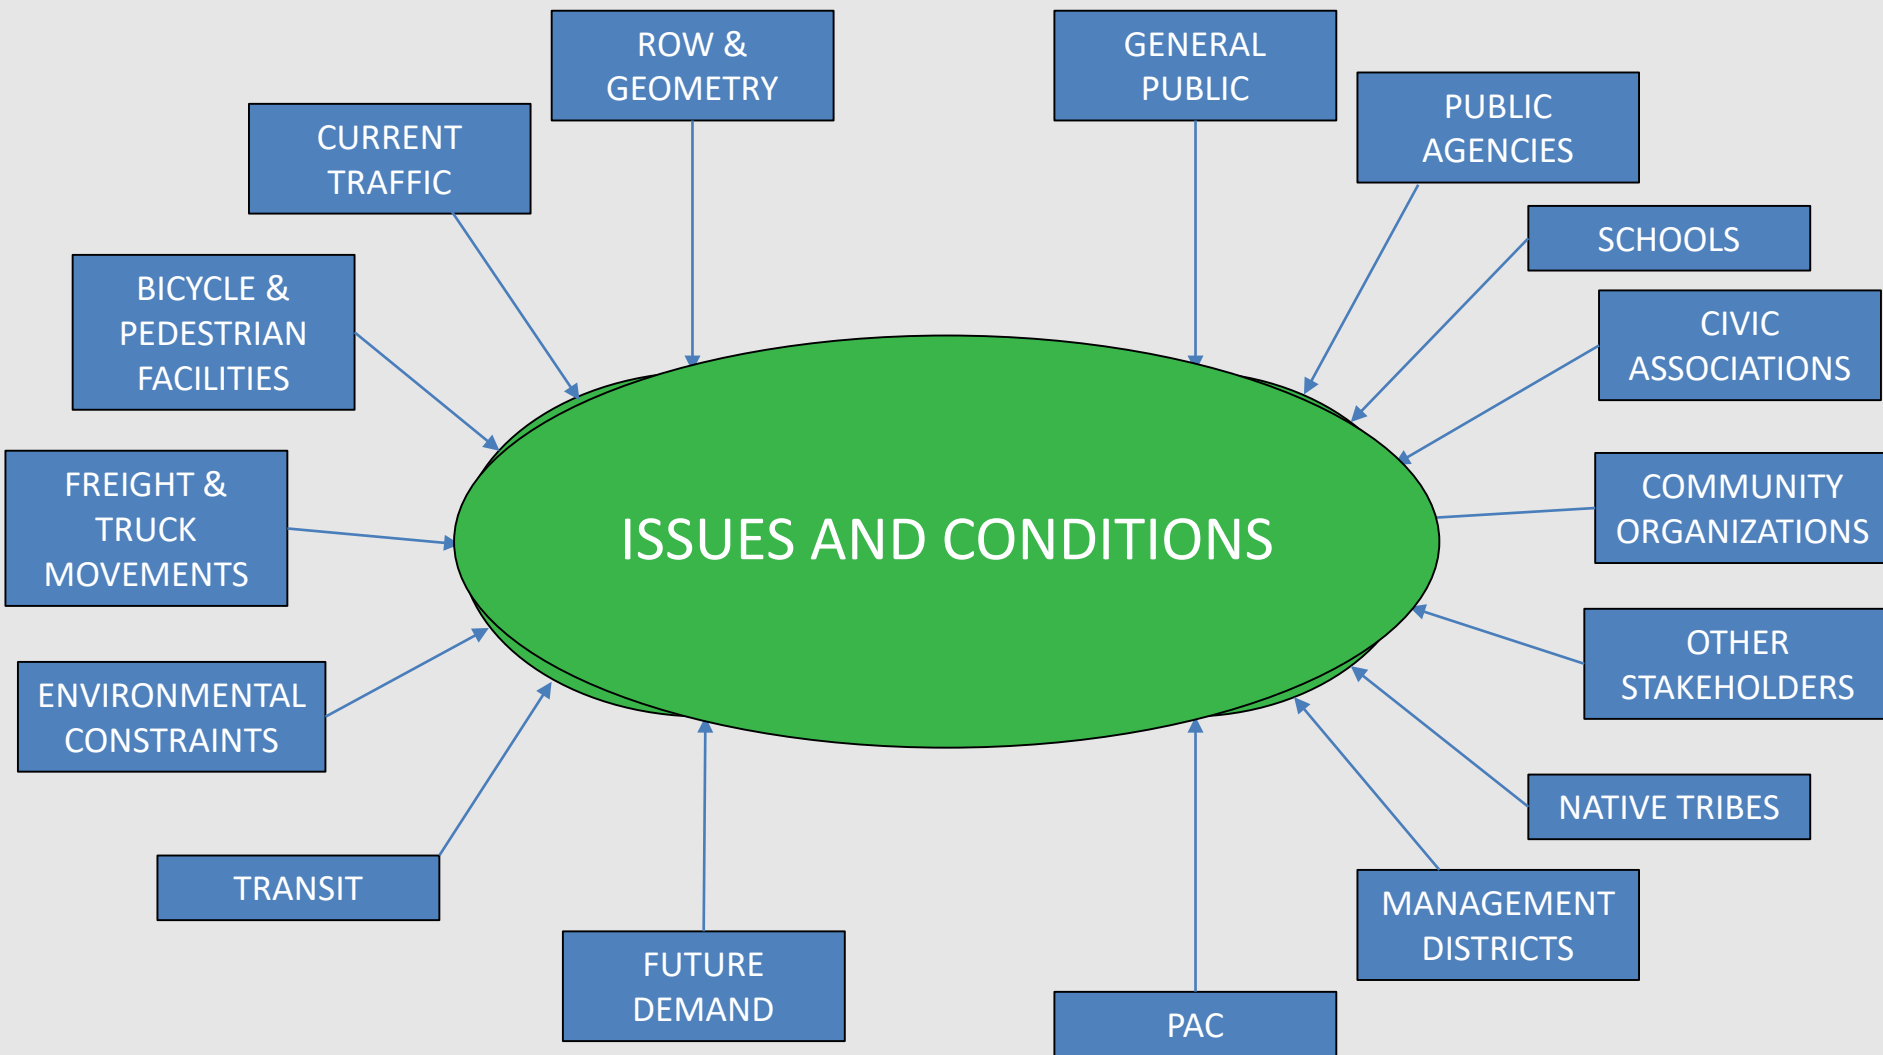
ROW & GEOMETRY

GENERAL PUBLIC

CURRENT TRAFFIC

PUBLIC AGENCIES

SCHOOLS

BICYCLE & PEDESTRIAN FACILITIES

CIVIC ASSOCIATIONS

FREIGHT & TRUCK MOVEMENTS

ISSUES AND CONDITIONS

COMMUNITY ORGANIZATIONS

OTHER STAKEHOLDERS

ENVIRONMENTAL CONSTRAINTS

NATIVE TRIBES

TRANSIT

MANAGEMENT DISTRICTS

FUTURE DEMAND

PAC